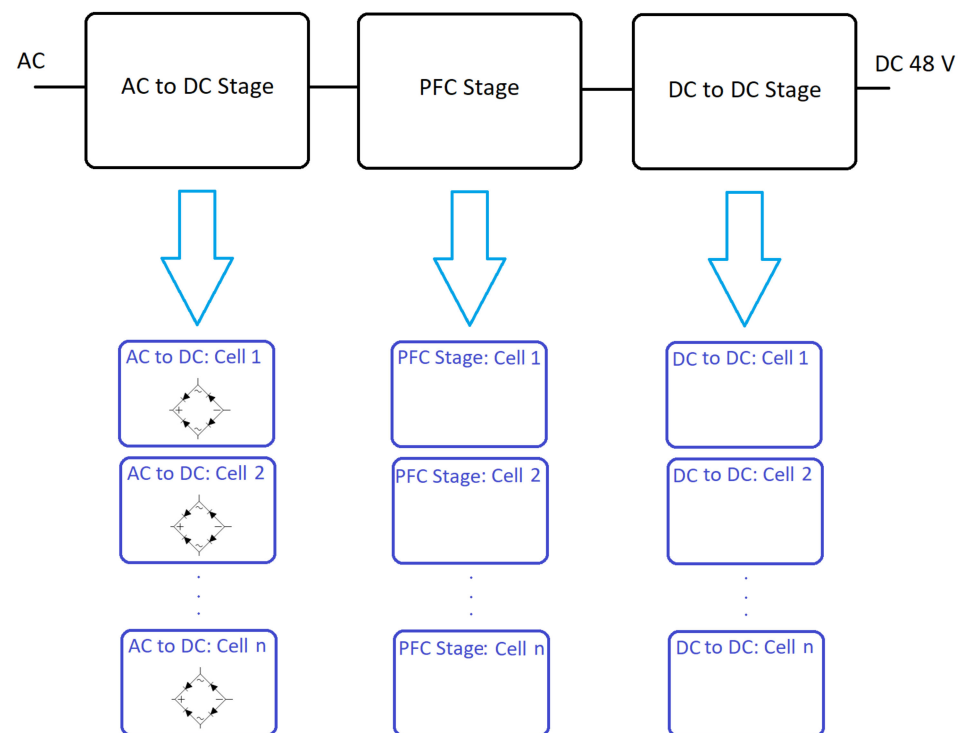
AC

AC to DC Stage

PFC Stage

DC to DC Stage

DC 48 V

AC to DC: Cell 1

AC to DC: Cell 2

AC to DC: Cell n

PFC Stage: Cell 1

PFC Stage: Cell 2

PFC Stage: Cell n

DC to DC: Cell 1

DC to DC: Cell 2

DC to DC: Cell n